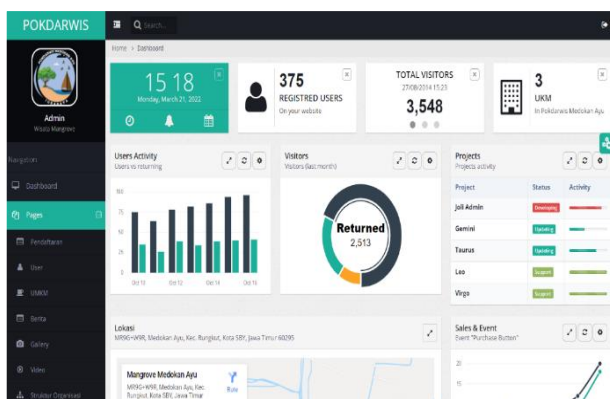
POKDARWIS

Search...

Admin
Wisata Mangrove

Navigation
Dashboard
Pages
Pendaftaran
User
UMKM
Berita
Gallery
Video
Struktur Organisasi

Home > Dashboard

15:18
Monday, March 21, 2022

375
REGISTRED USERS
On your website

TOTAL VISITORS
27/08/2014 15:23
3,548

3
UKM
In Pokdarwis Medokan Ayu

Users Activity
Users vs returning

100
75
50
25
0
Oct 10
Oct 12
Oct 14
Oct 16

Visitors
Visitors (last month)

Returned
2,513

Projects
Projects activity

| Project | Status | Activity |
|---|---|---|
| Joli Admin | Developing | |
| Gemini | Updating | |
| Taurus | Updating | |
| Leo | Support | |
| Virgo | Support | |

Lokasi
MR96+W9R, Medokan Ayu, Kec. Rungkut, Kota SBY, Jawa Timur 60295

Mangrove Medokan Ayu
MR96+W9R, Medokan Ayu, Kec. Rungkut, Kota SBY, Jawa Timur
Rute

Sales & Event
Event "Purchase Button"
20
15